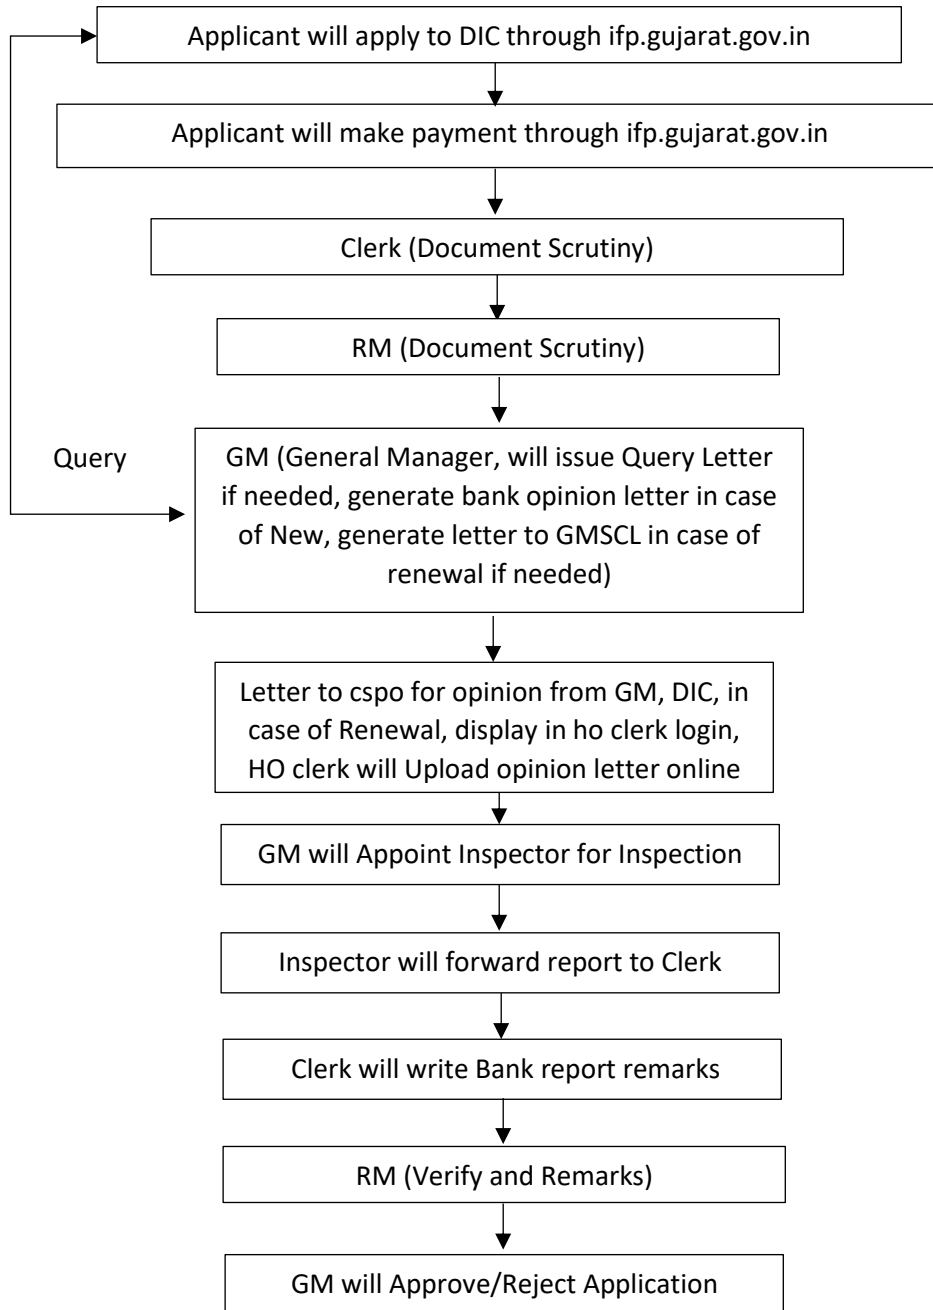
Applicant will apply to DIC through ifp.gujarat.gov.in

Applicant will make payment through ifp.gujarat.gov.in

Clerk (Document Scrutiny)

RM (Document Scrutiny)

Query

GM (General Manager, will issue Query Letter if needed, generate bank opinion letter in case of New, generate letter to GMSCL in case of renewal if needed)

Letter to cspo for opinion from GM, DIC, in case of Renewal, display in ho clerk login, HO clerk will Upload opinion letter online

GM will Appoint Inspector for Inspection

Inspector will forward report to Clerk

Clerk will write Bank report remarks

RM (Verify and Remarks)

GM will Approve/Reject Application